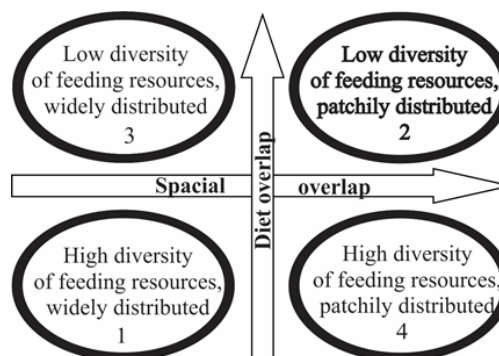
Low diversity of feeding resources, widely distributed
3

Low diversity of feeding resources, patchily distributed
2

Diet overlap

Spacial overlap

High diversity of feeding resources, widely distributed
1

High diversity of feeding resources, patchily distributed
4